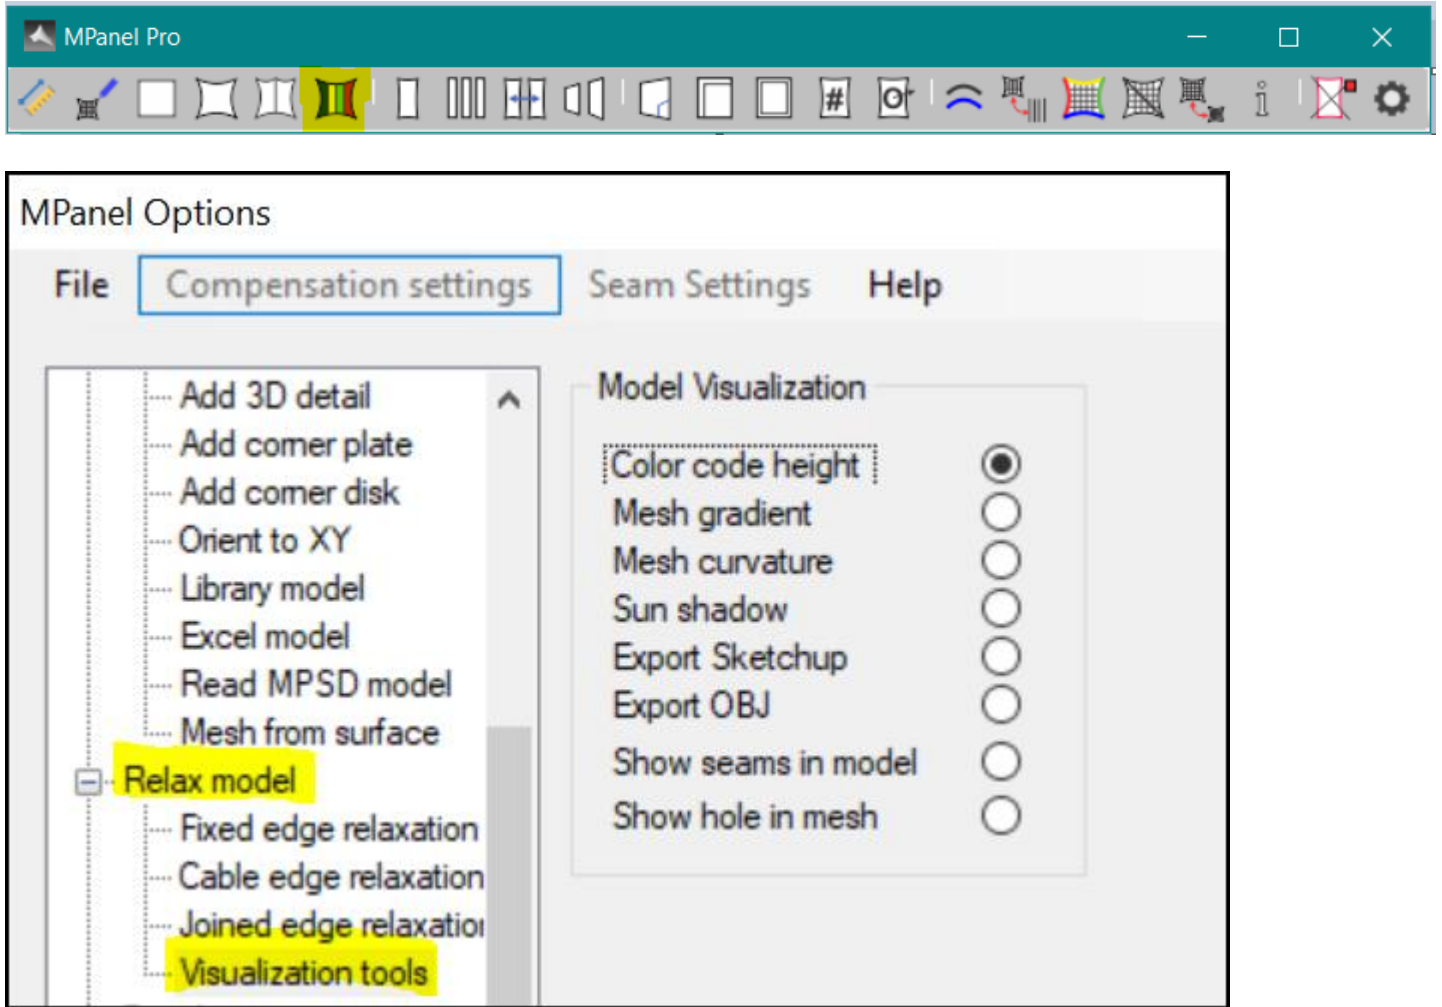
MPanel Pro

MPanel Options

File
Compensation settings
Seam Settings
Help

Add 3D detail
Add corner plate
Add corner disk
Orient to XY
Library model
Excel model
Read MPSD model
Mesh from surface
Relax model
Fixed edge relaxation
Cable edge relaxation
Joined edge relaxatio
Visualization tools

Model Visualization
Color code height
Mesh gradient
Mesh curvature
Sun shadow
Export Sketchup
Export OBJ
Show seams in model
Show hole in mesh